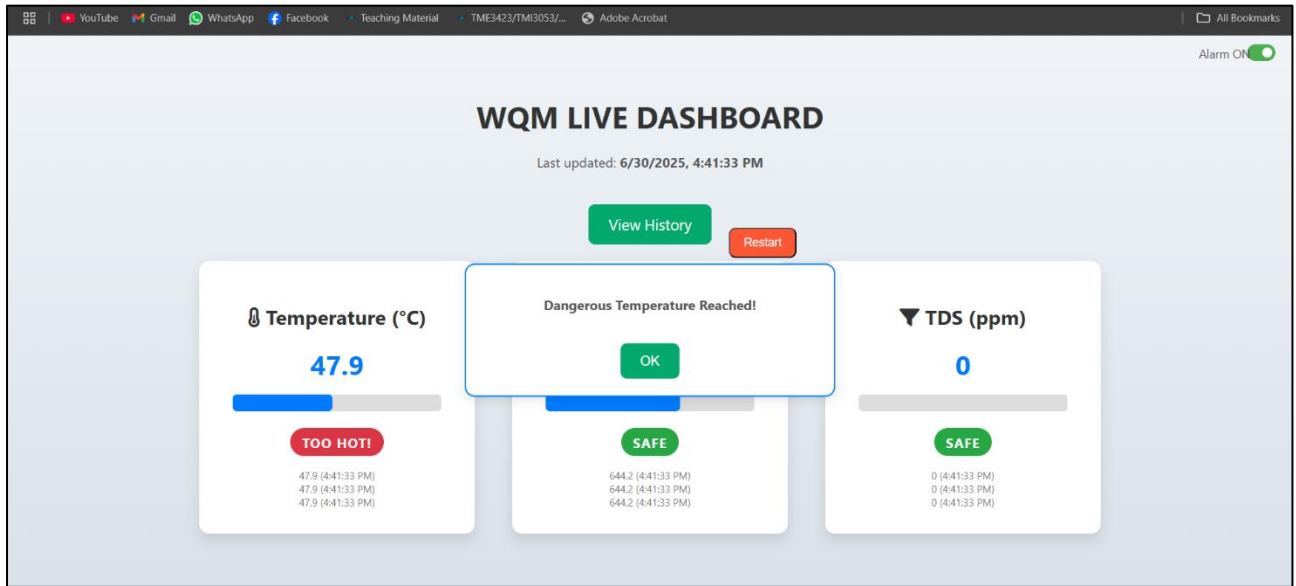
YouTube Gmail WhatsApp Facebook Teaching Material TME3423/TMI3053/... Adobe Acrobat All Bookmarks

Alarm ON

WQM LIVE DASHBOARD

Last updated: 6/30/2025, 4:41:33 PM

View History

Restart

Temperature (°C)

47.9

TOO HOT!

47.9 (4:41:33 PM)
47.9 (4:41:33 PM)
47.9 (4:41:33 PM)

Dangerous Temperature Reached!

OK

SAFE

644.2 (4:41:33 PM)
644.2 (4:41:33 PM)
644.2 (4:41:33 PM)

TDS (ppm)

0

SAFE

0 (4:41:33 PM)
0 (4:41:33 PM)
0 (4:41:33 PM)